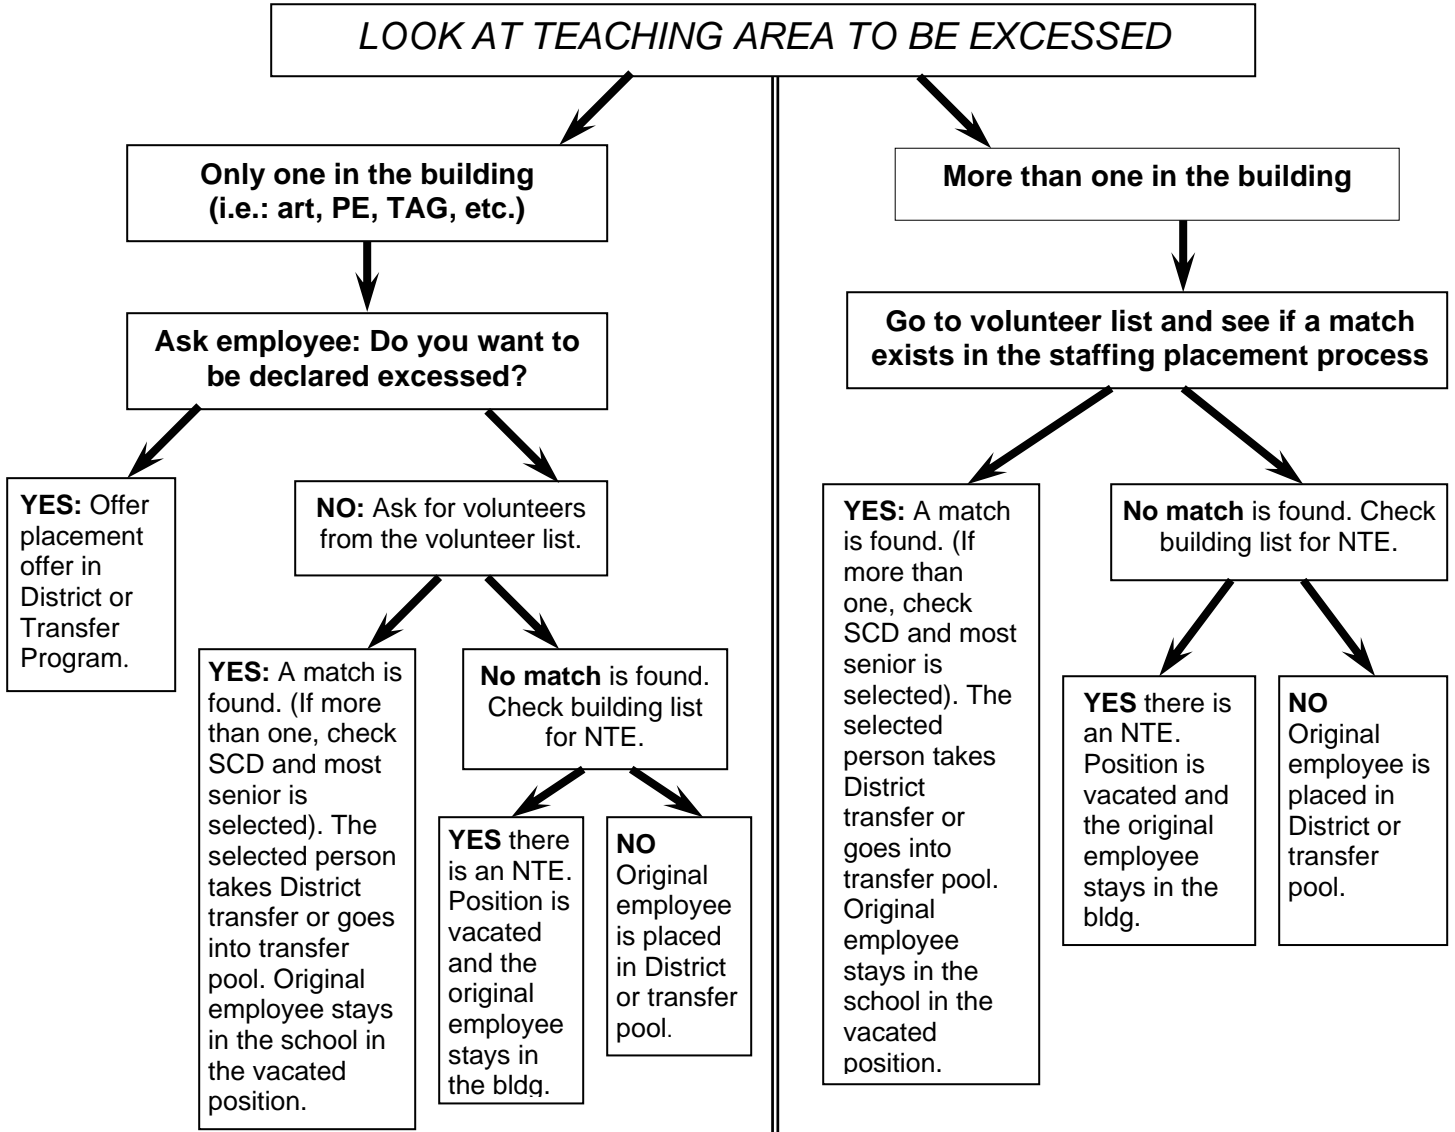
LOOK AT TEACHING AREA TO BE EXCESSED

Only one in the building (i.e.: art, PE, TAG, etc.)

Ask employee: Do you want to be declared excessed?

YES: Offer placement offer in District or Transfer Program.

NO: Ask for volunteers from the volunteer list.

YES: A match is found. (If more than one, check SCD and most senior is selected). The selected person takes District transfer or goes into transfer pool. Original employee stays in the school in the vacated position.

No match is found. Check building list for NTE.

YES there is an NTE. Position is vacated and the original employee stays in the bldg.

NO Original employee is placed in District or transfer pool.

More than one in the building

Go to volunteer list and see if a match exists in the staffing placement process

YES: A match is found. (If more than one, check SCD and most senior is selected). The selected person takes District transfer or goes into transfer pool. Original employee stays in the school in the vacated position.

No match is found. Check building list for NTE.

YES there is an NTE. Position is vacated and the original employee stays in the bldg.

NO Original employee is placed in District or transfer pool.